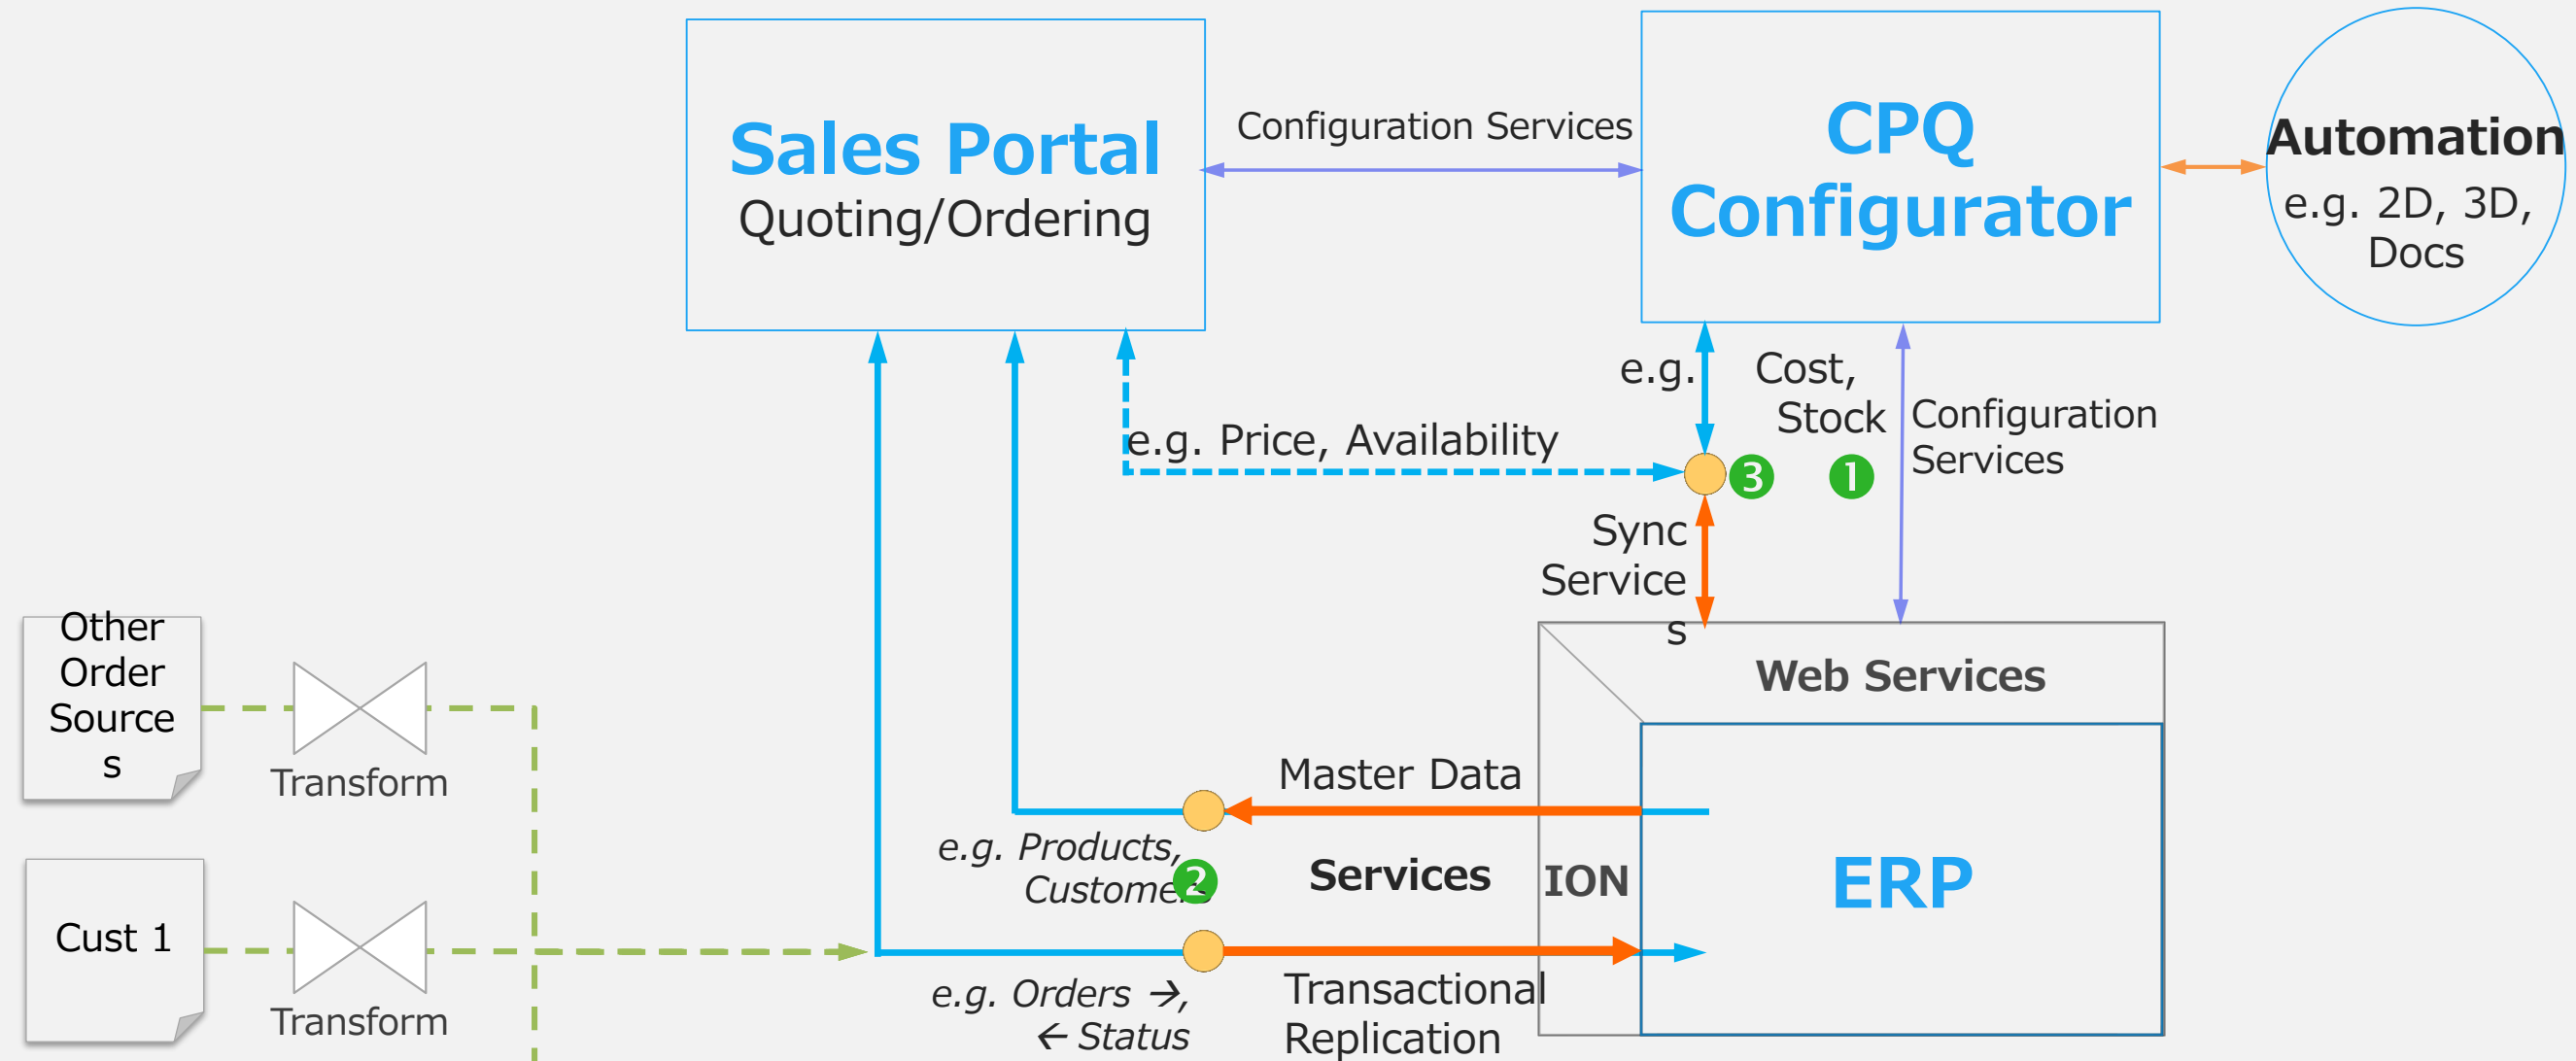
Sales Portal
Quoting/Ordering

Configuration Services

CPQ
Configurator

Automation
e.g. 2D, 3D, Docs

e.g. Cost, Stock

Configuration Services

e.g. Price, Availability

3

1

Sync Services

Web Services

Other Order Sources

Transform

Master Data

e.g. Products, Customers

2

Services

ION

ERP

Cust 1

Transform

e.g. Orders →, ← Status

Transactional Replication